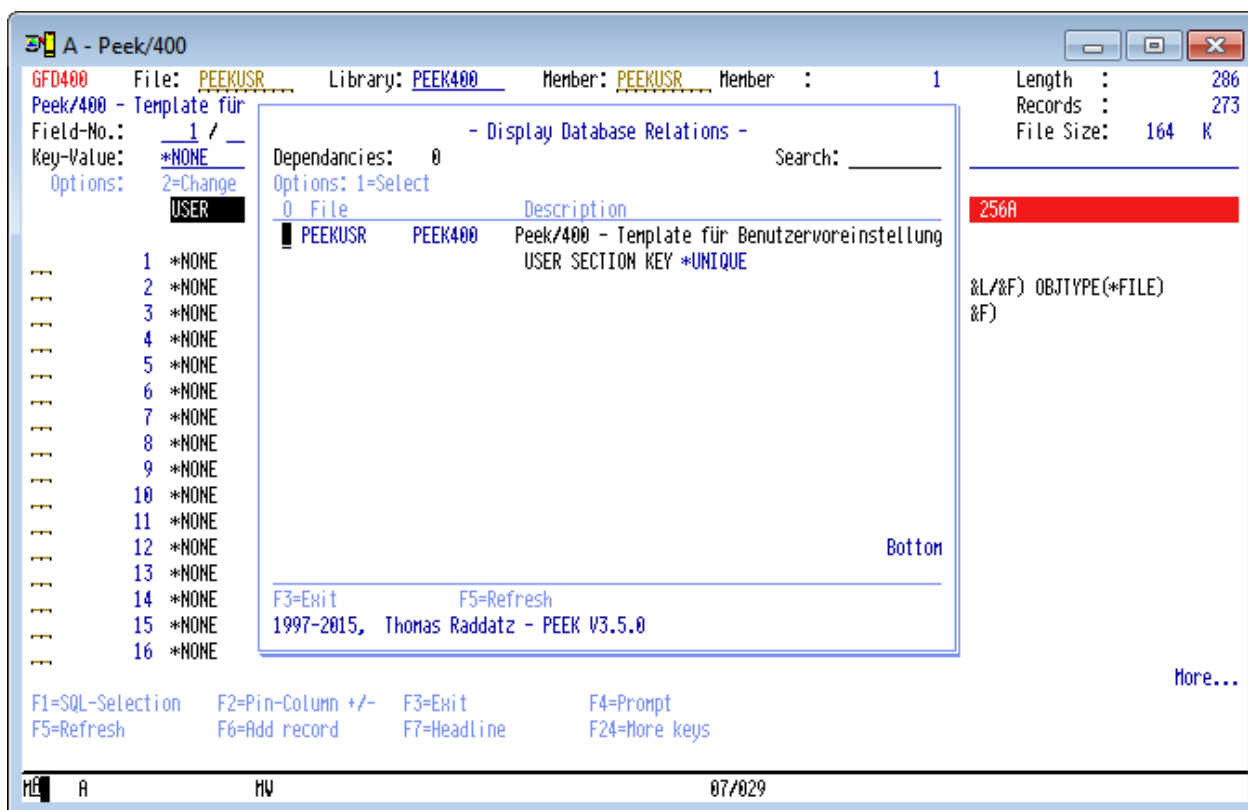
A - Peek/400

GFD400 File: PEEKUSR Library: PEEK400 Member: PEEKUSR Member : 1 Length : 286
Peek/400 - Template für Records : 273
Field-No.: 1 / File Size: 164 K
Key-Value: *NONE
Options: 2=Change
USER

- Display Database Relations -
Dependancies: 0 Search: ________
Options: 1=Select
O File Description
PEEKUSR PEEK400 Peek/400 - Template für Benutzervoreinstellung
USER SECTION KEY *UNIQUE

Bottom

F3=Exit F5=Refresh
1997-2015, Thomas Raddatz - PEEK V3.5.0

256A

&L/&F) OBJTYPE(*FILE)
&F)

| | |
|---|---|
| 1 | *NONE |
| 2 | *NONE |
| 3 | *NONE |
| 4 | *NONE |
| 5 | *NONE |
| 6 | *NONE |
| 7 | *NONE |
| 8 | *NONE |
| 9 | *NONE |
| 10 | *NONE |
| 11 | *NONE |
| 12 | *NONE |
| 13 | *NONE |
| 14 | *NONE |
| 15 | *NONE |
| 16 | *NONE |

More...

F1=SQL-Selection F2=Pin-Column +/- F3=Exit F4=Prompt
F5=Refresh F6=Add record F7=Headline F24=More keys

MA A MW 07/029